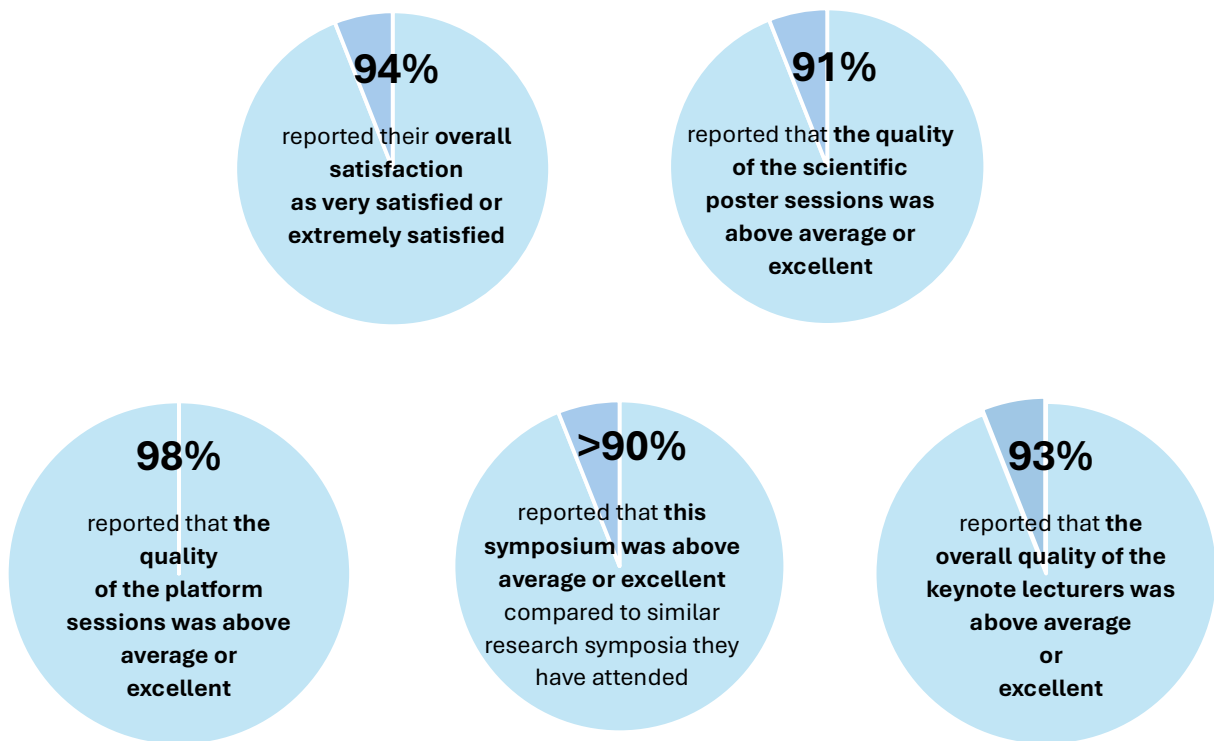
94%

reported their **overall satisfaction as very satisfied or extremely satisfied**

91%

reported that **the quality of the scientific poster sessions was above average or excellent**

98%

reported that **the quality of the platform sessions was above average or excellent**

>90%

reported that **this symposium was above average or excellent** compared to similar research symposia they have attended

93%

reported that **the overall quality of the keynote lecturers was above average or excellent**